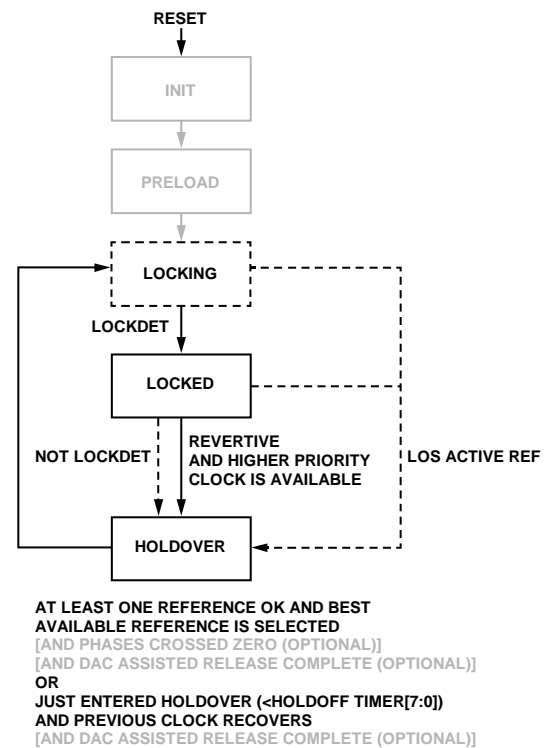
RESET

INIT

PRELOAD

LOCKING

LOCKDET

LOCKED

NOT LOCKDET

REVERTIVE AND HIGHER PRIORITY CLOCK IS AVAILABLE

LOS ACTIVE REF

HOLDOVER

AT LEAST ONE REFERENCE OK AND BEST AVAILABLE REFERENCE IS SELECTED
[AND PHASES CROSSED ZERO (OPTIONAL)]
[AND DAC ASSISTED RELEASE COMPLETE (OPTIONAL)]
OR
JUST ENTERED HOLDOVER (<HOLDOFF TIMER[7:0])
AND PREVIOUS CLOCK RECOVERS
[AND DAC ASSISTED RELEASE COMPLETE (OPTIONAL)]